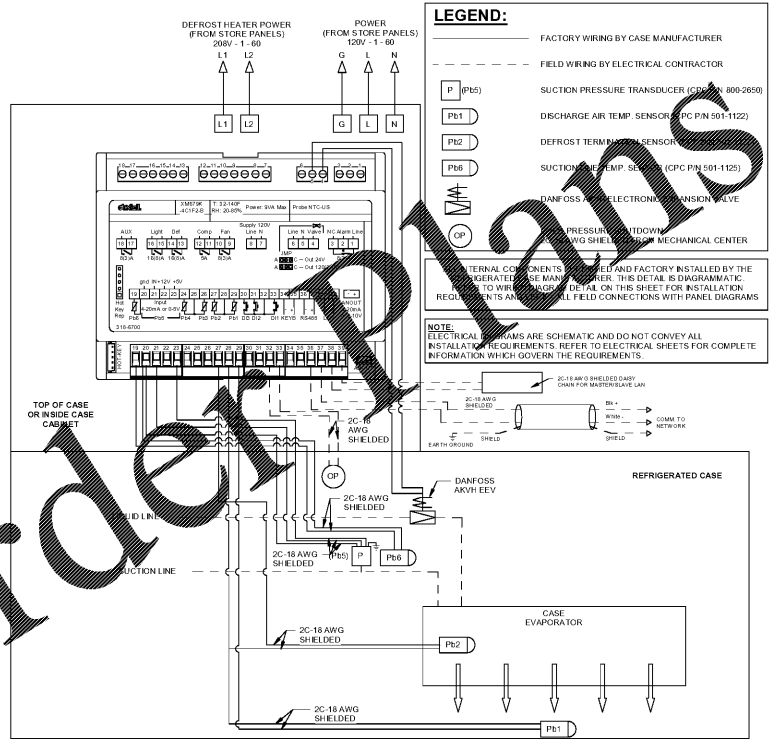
DEFROST HEATER POWER
(FROM STORE PANELS)
208V - 1 - 60
L1 L2

POWER
(FROM STORE PANELS)
120V - 1 - 60
G L N

L1 L2 G L N

LEGEND:
FACTORY WIRING BY CASE MANUFACTURER
FIELD WIRING BY ELECTRICAL CONTRACTOR
P (Pb5) SUCTION PRESSURE TRANSDUCER (CPC P/N 800-2650)
Pb1 DISCHARGE AIR TEMP. SENSOR (CPC P/N 501-1122)
Pb2 DEFROST TERMINATION SENSOR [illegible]
Pb6 SUCTION LINE TEMP. SENSOR (CPC P/N 501-1125)
DANFOSS AKV ELECTRONIC EXPANSION VALVE
OP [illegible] PRESSURE SHUTDOWN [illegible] AWG SHIELDED FROM MECHANICAL CENTER

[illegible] INTERNAL COMPONENTS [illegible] AND FACTORY INSTALLED BY THE REFRIGERATED CASE MANUFACTURER. THIS DETAIL IS DIAGRAMMATIC. REFER TO WIRING DIAGRAM DETAIL ON THIS SHEET FOR INSTALLATION REQUIREMENTS AND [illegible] ALL FIELD CONNECTIONS WITH PANEL DIAGRAMS

NOTE:
ELECTRICAL DIAGRAMS ARE SCHEMATIC AND DO NOT CONVEY ALL INSTALLATION REQUIREMENTS. REFER TO ELECTRICAL SHEETS FOR COMPLETE INFORMATION WHICH GOVERN THE REQUIREMENTS.

XM679K .4C1F2.B T: 32-140F RH: 20-85% Power: 9VA Max Probe NTC-US
AUX 18 17 8(3)A
Light 16 15 16(8)A
Def 14 13 16(8)A
Comp 12 11 5A
Fan 10 9 8(3)A
Supply 120V Line N 8 7
Line N Valve 6 5 4
NC Alarm Line 3 2 1
JMP
C - Out 24V
C - Out 12V
gnd IN+12V +5V
Input 4-20mA or 0-5V
19 20 21 22 23 24 25 26 27 28 29 30 31 32 33 34 35 36 37 38 39
Pb5 Pb6 Pb4 Pb3 Pb2 Pb1 DD DI2 DI1 KEYB RS485
ANOUT 4-20mA 0-10V
Hot Key Rep
318-6700
HOT KEY

TOP OF CASE OR INSIDE CASE CABINET

2C-18 AWG SHIELDED DAISY CHAIN FOR MASTER/SLAVE LAN
2C-18 AWG SHIELDED
Blk +
White -
SHIELD
COMM. TO NETWORK
EARTH GROUND
SHIELD
2C-18 AWG SHIELDED
OP
REFRIGERATED CASE
2C-18 AWG SHIELDED
DANFOSS AKVH EEV
LIQUID LINE
2C-18 AWG SHIELDED
Pb5 P Pb6
SUCTION LINE
CASE EVAPORATOR
2C-18 AWG SHIELDED
Pb2
2C-18 AWG SHIELDED
Pb1